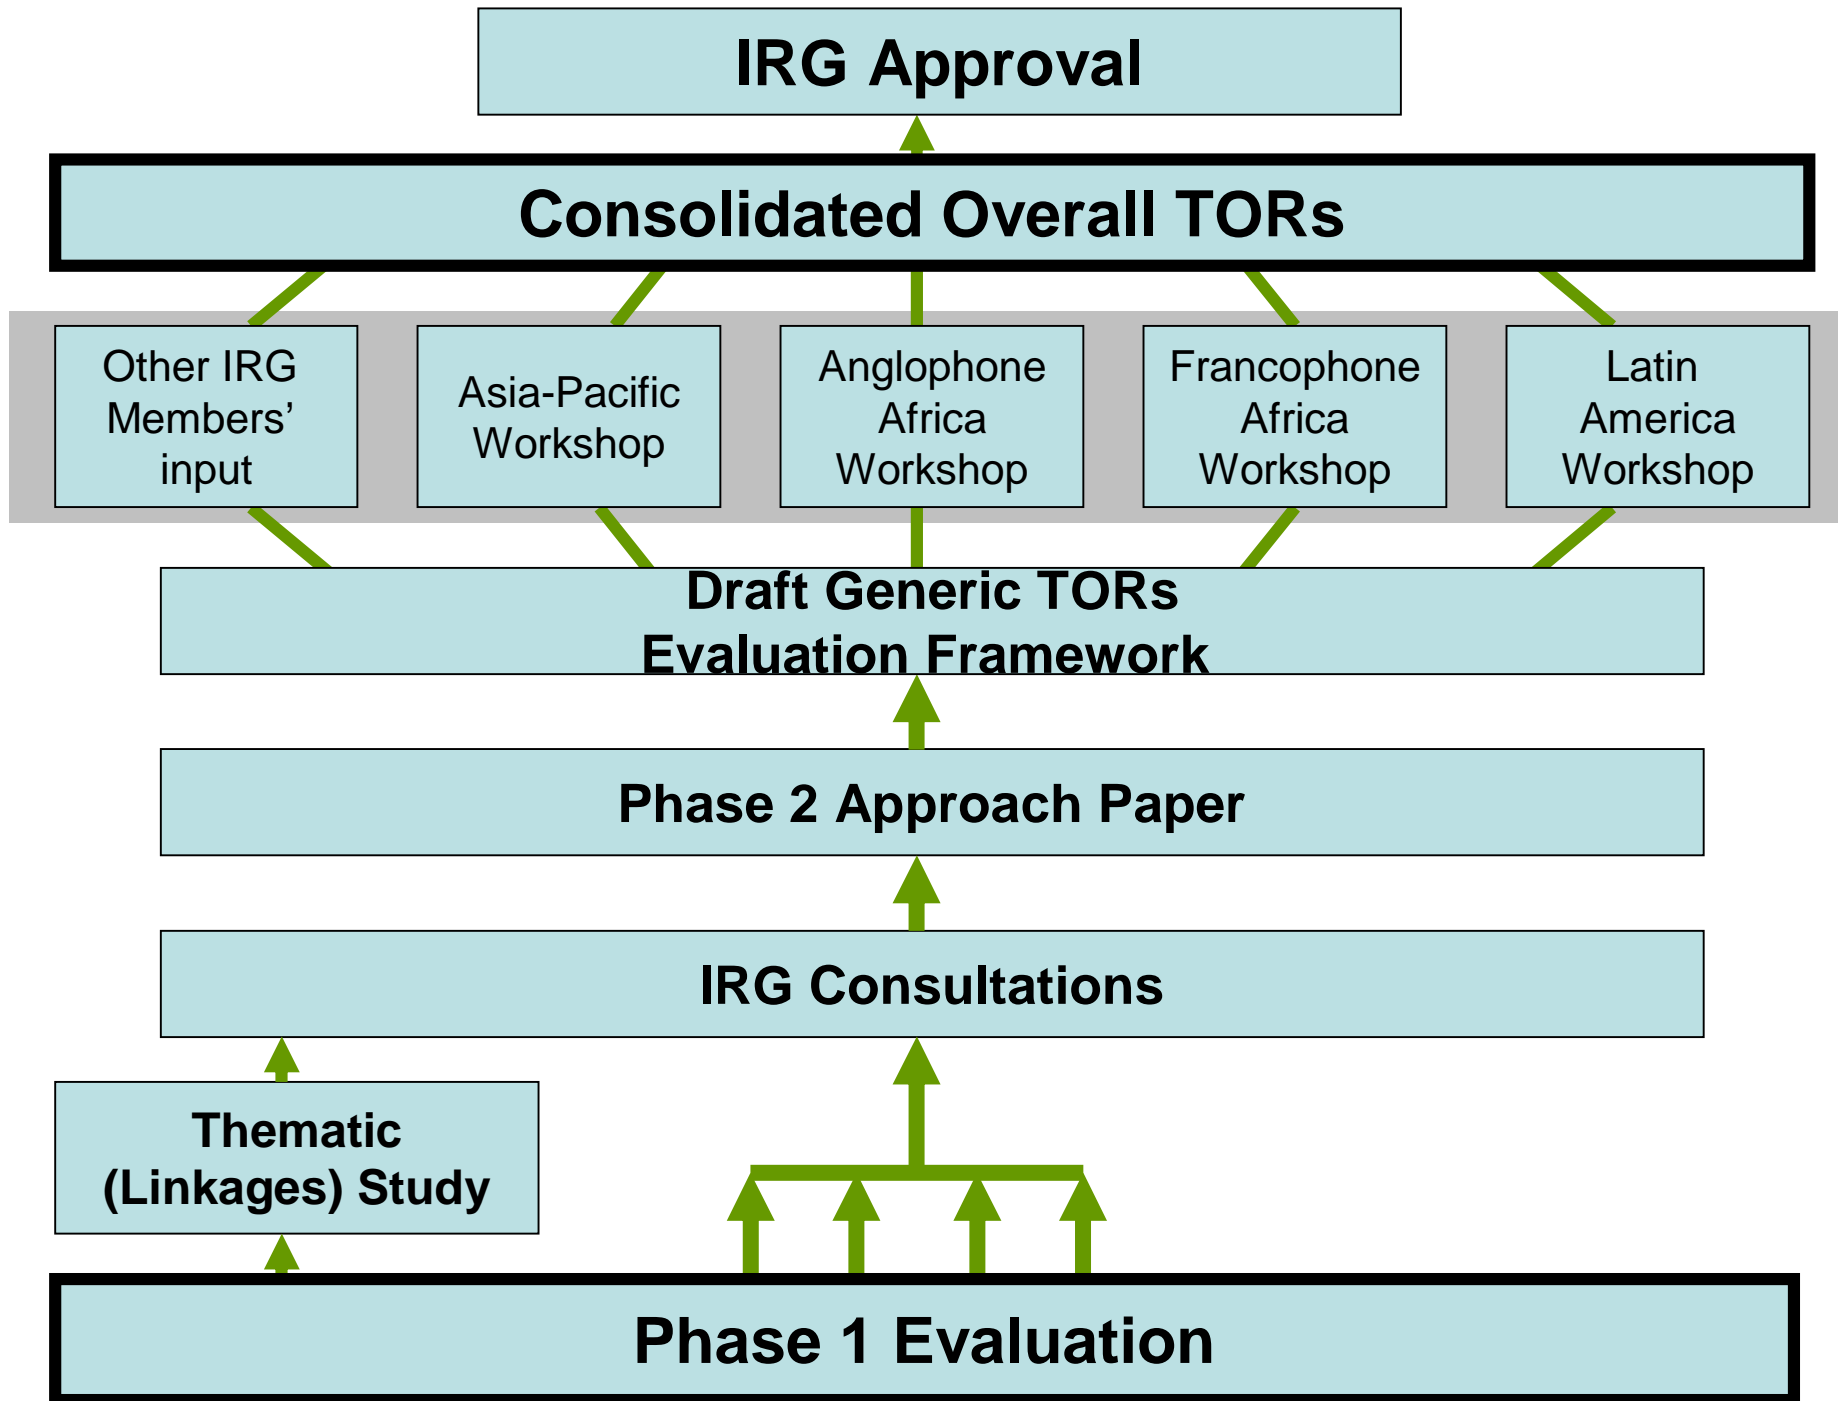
IRG Approval

Consolidated Overall TORs

Other IRG Members' input

Asia-Pacific Workshop

Anglophone Africa Workshop

Francophone Africa Workshop

Latin America Workshop

Draft Generic TORs
Evaluation Framework

Phase 2 Approach Paper

IRG Consultations

Thematic (Linkages) Study

Phase 1 Evaluation